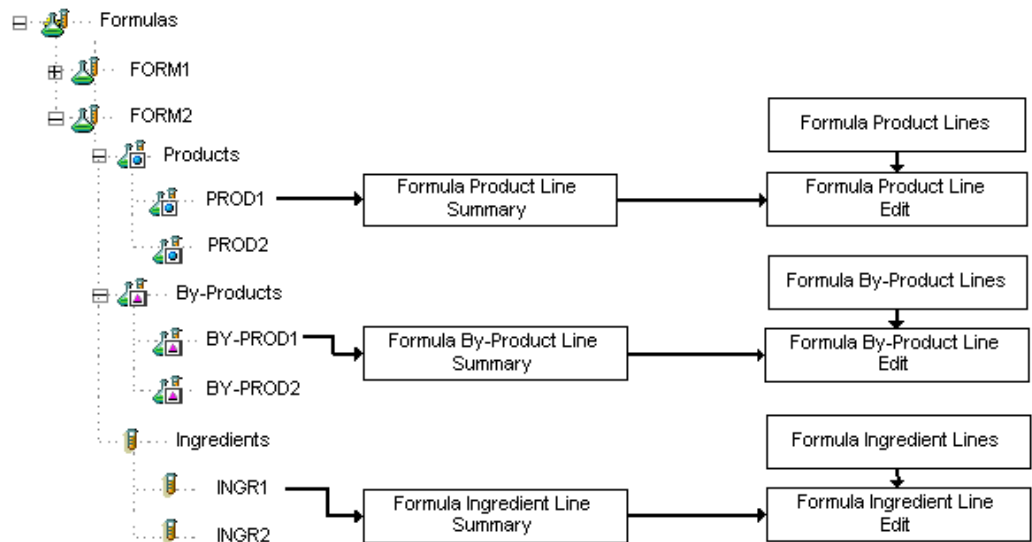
Formulas

FORM1

FORM2

Products

PROD1

PROD2

By-Products

BY-PROD1

BY-PROD2

Ingredients

INGR1

INGR2

Formula Product Line Summary

Formula By-Product Line Summary

Formula Ingredient Line Summary

Formula Product Lines

Formula Product Line Edit

Formula By-Product Lines

Formula By-Product Line Edit

Formula Ingredient Lines

Formula Ingredient Line Edit